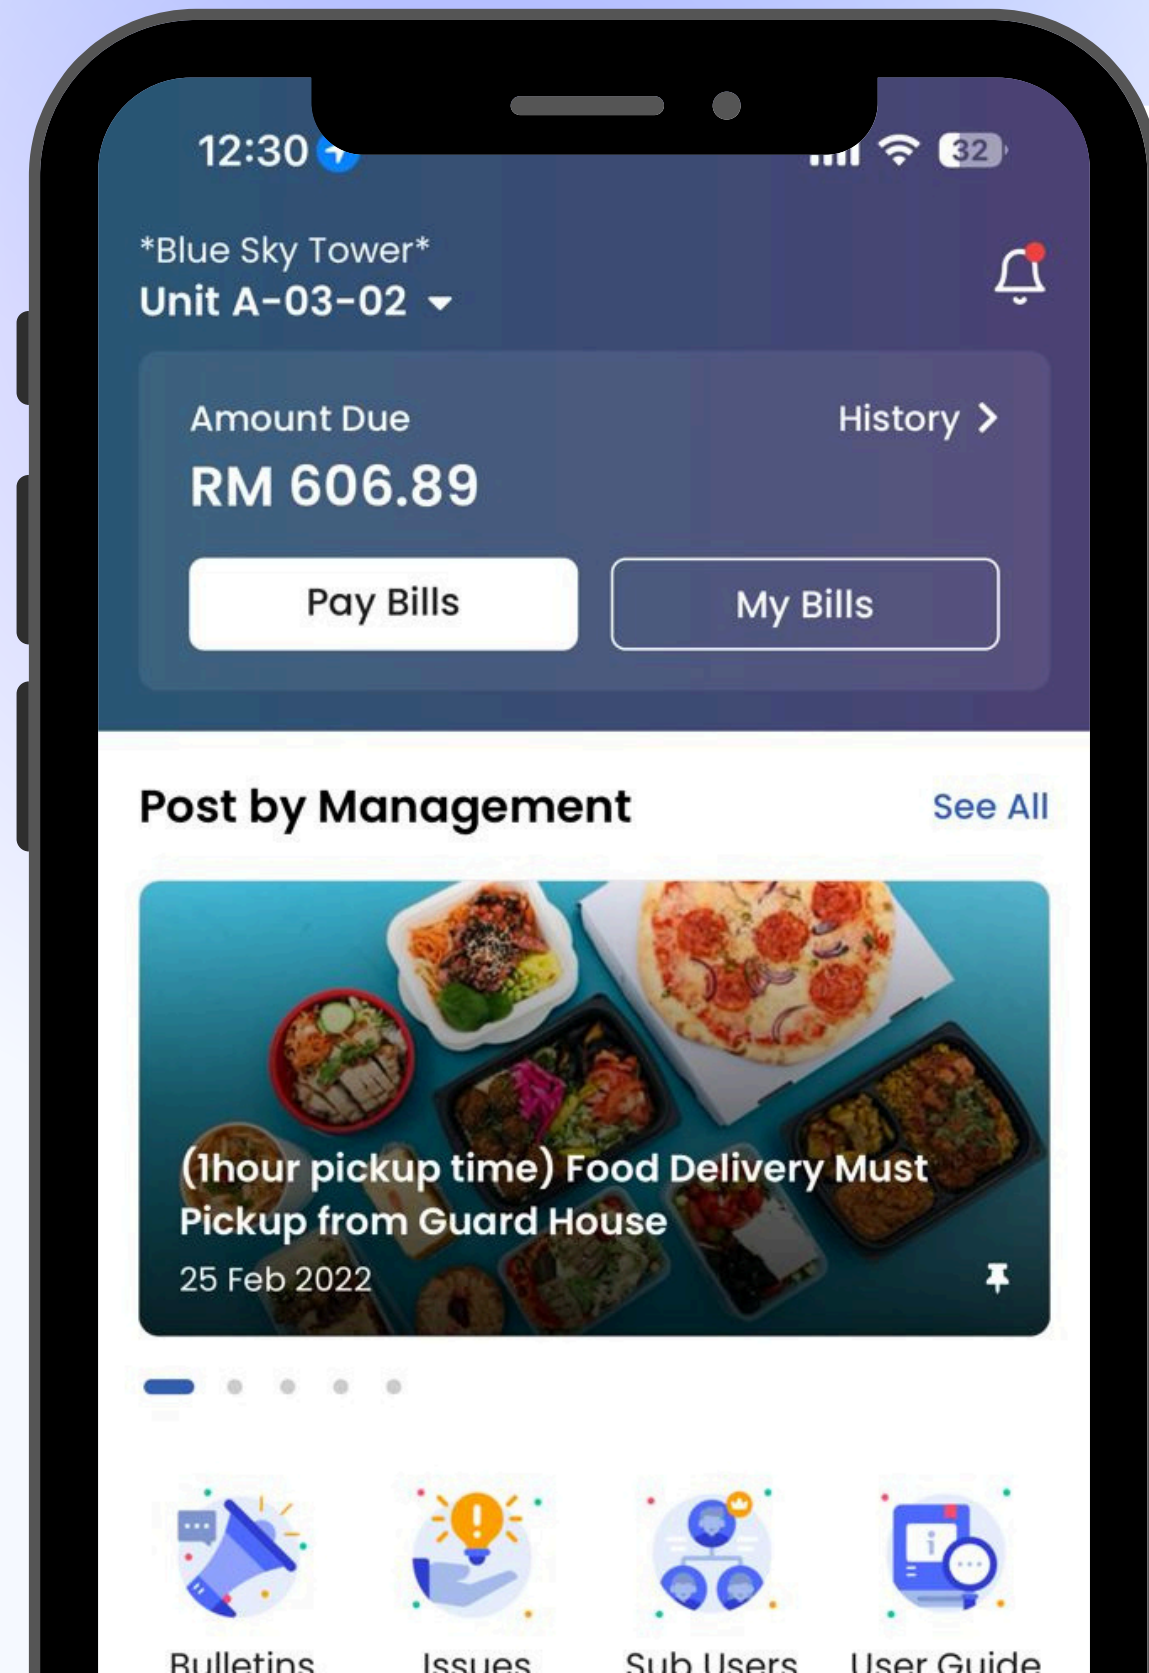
12:30

32

*Blue Sky Tower*
Unit A-03-02

Amount Due
History
RM 606.89

Pay Bills
My Bills

Post by Management
See All

(1hour pickup time) Food Delivery Must Pickup from Guard House
25 Feb 2022

Bulletins
Issues
Sub Users
User Guide